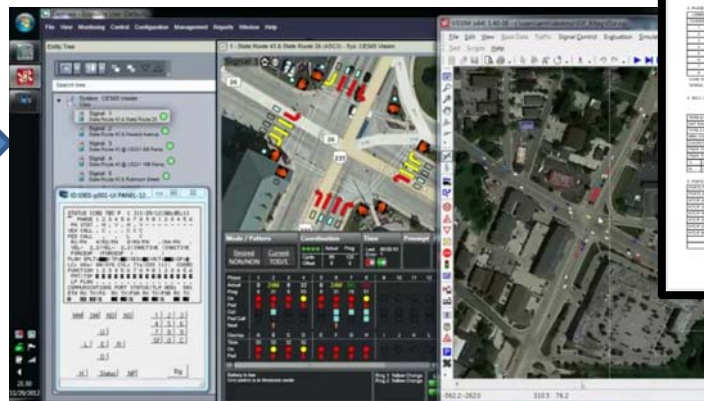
File View Monitoring Control Configuration Management Reports Window Help

Entity Tree

System: CESIS Viewer

Signal 1

Signal 2

Signal 3

Signal 4

Signal 5

1 - State Route 43 & State Route 26 (ASC3) - Sys: CESIS Viewer

231

Mode / Pattern

Coordination

Time

Preempt

Desired

Current

NON/NON

TOD/1

File Edit View Base Data Traffic Signal Control Evaluation Simulation

Test Scripts Help

Hall Status INT

Phase

Ring 1: Yellow Change

Ring 2: Yellow Change

-562.2 -2620

310.5 76.2